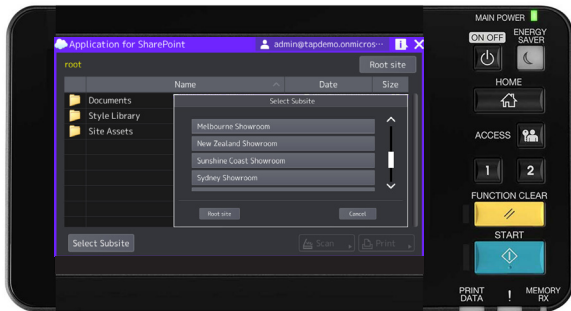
Application for SharePoint
admin@tapdemo.onmicros···
i
root
Root site
Name
Date
Size
Documents
Style Library
Site Assets
Select Subsite
Melbourne Showroom
New Zealand Showroom
Sunshine Coast Showroom
Sydney Showroom
Root site
Cancel
Select Subsite
Scan
Print

MAIN POWER
ON OFF
ENERGY SAVER
HOME
ACCESS
1
2
FUNCTION CLEAR
START
PRINT DATA
!
MEMORY RX